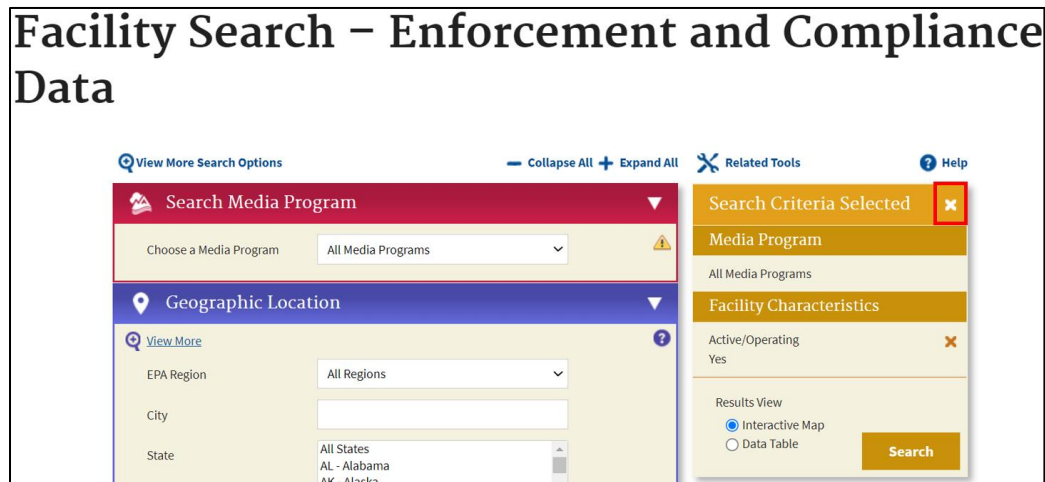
Facility Search – Enforcement and Compliance Data

View More Search Options

Collapse All Expand All

Related Tools

Help

Search Media Program

Choose a Media Program

All Media Programs

Geographic Location

View More

EPA Region

All Regions

City

State

All States
AL - Alabama
AK - Alaska

Search Criteria Selected

Media Program

All Media Programs

Facility Characteristics

Active/Operating
Yes

Results View

Interactive Map

Data Table

Search